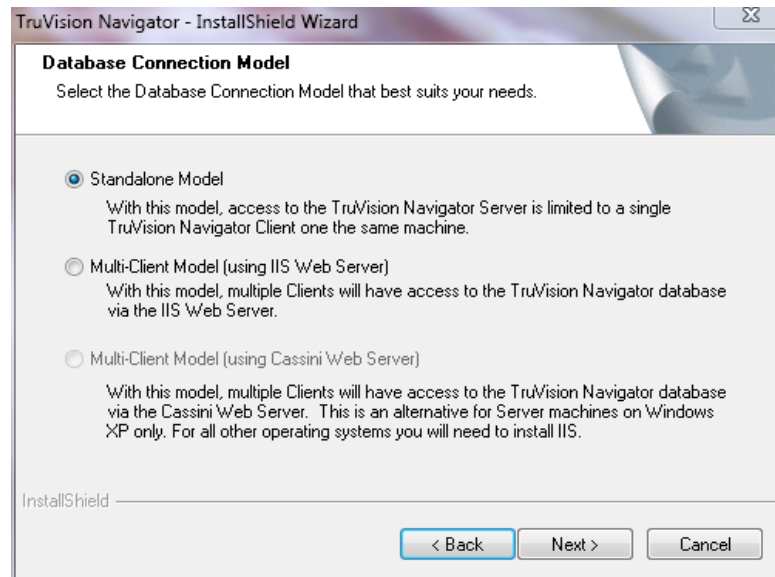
TruVision Navigator - InstallShield Wizard

Database Connection Model

Select the Database Connection Model that best suits your needs.

Standalone Model

With this model, access to the TruVision Navigator Server is limited to a single TruVision Navigator Client one the same machine.

Multi-Client Model (using IIS Web Server)

With this model, multiple Clients will have access to the TruVision Navigator database via the IIS Web Server.

Multi-Client Model (using Cassini Web Server)

With this model, multiple Clients will have access to the TruVision Navigator database via the Cassini Web Server. This is an alternative for Server machines on Windows XP only. For all other operating systems you will need to install IIS.

InstallShield

< Back

Next >

Cancel